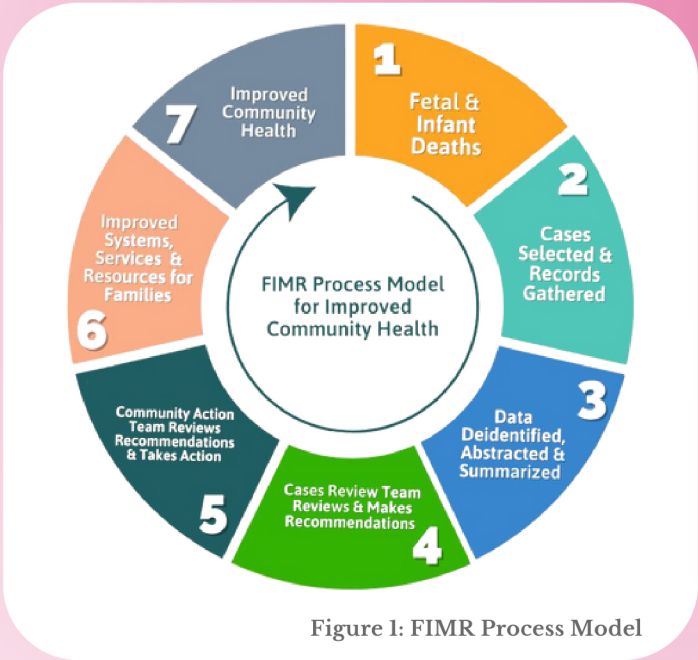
FIMR Process Model for Improved Community Health

1
Fetal & Infant Deaths

2
Cases Selected & Records Gathered

3
Data Deidentified, Abstracted & Summarized

4
Cases Review Team Reviews & Makes Recommendations

5
Community Action Team Reviews Recommendations & Takes Action

6
Improved Systems, Services & Resources for Families

7
Improved Community Health

Figure 1: FIMR Process Model